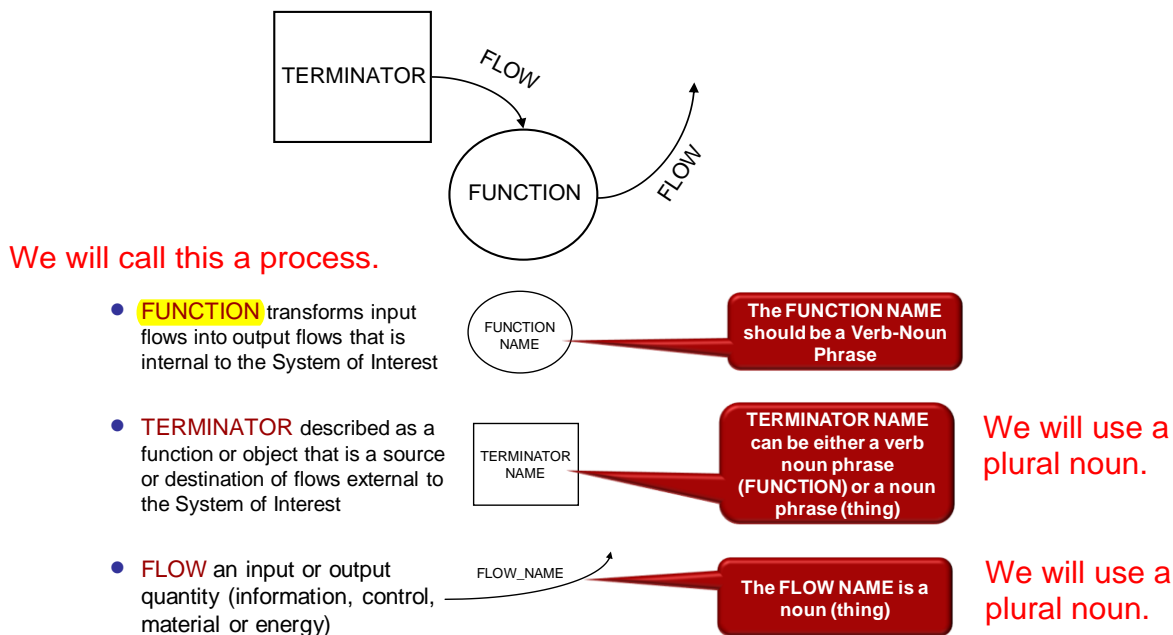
TERMINATOR

FLOW

FUNCTION

FLOW

We will call this a process.

- FUNCTION transforms input flows into output flows that is internal to the System of Interest

FUNCTION NAME

The FUNCTION NAME should be a Verb-Noun Phrase

- TERMINATOR described as a function or object that is a source or destination of flows external to the System of Interest

TERMINATOR NAME

TERMINATOR NAME can be either a verb noun phrase (FUNCTION) or a noun phrase (thing)

We will use a plural noun.

- FLOW an input or output quantity (information, control, material or energy)

FLOW_NAME

The FLOW NAME is a noun (thing)

We will use a plural noun.